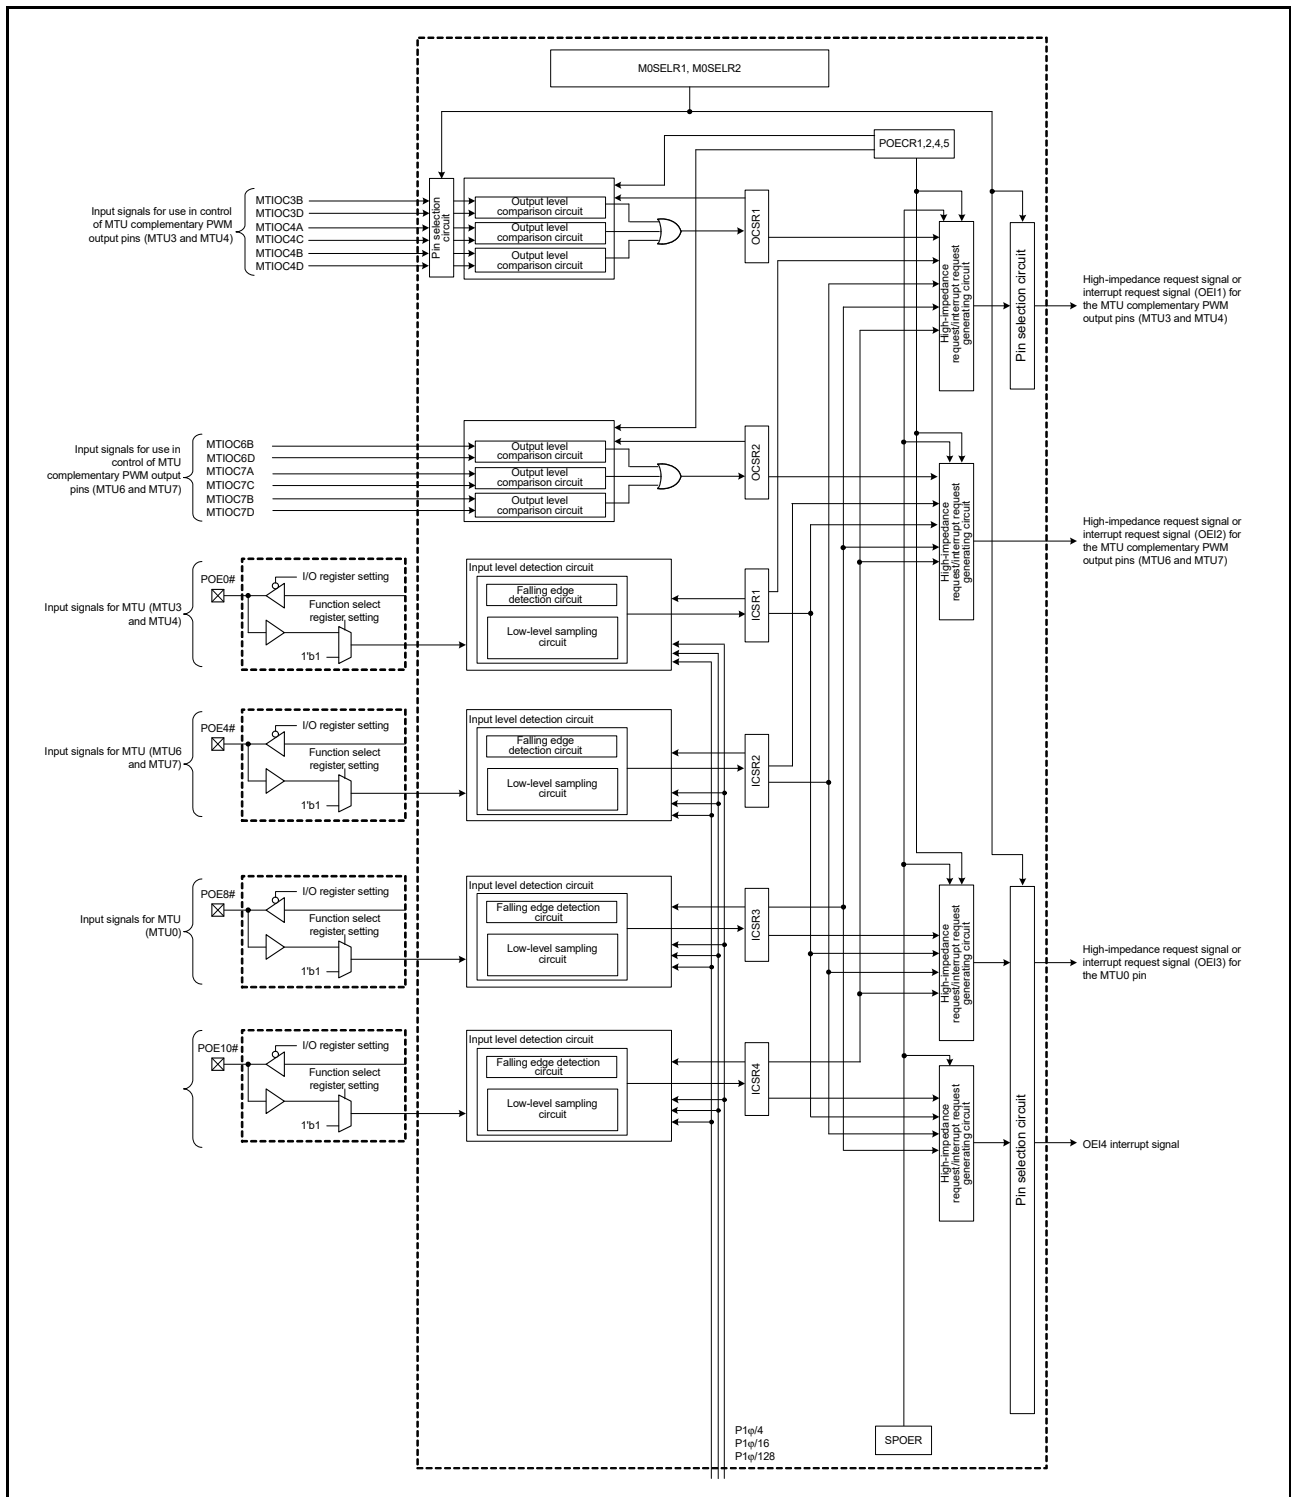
M0SELR1, M0SELR2

POECR1,2,4,5

Input signals for use in control of MTU complementary PWM output pins (MTU3 and MTU4)

MTIOC3B
MTIOC3D
MTIOC4A
MTIOC4C
MTIOC4B
MTIOC4D

Pin selection circuit

Output level comparison circuit
Output level comparison circuit
Output level comparison circuit

OCSR1

High-impedance request/interrupt request generating circuit

Pin selection circuit

High-impedance request signal or interrupt request signal (OEI1) for the MTU complementary PWM output pins (MTU3 and MTU4)

Input signals for use in control of MTU complementary PWM output pins (MTU6 and MTU7)

MTIOC6B
MTIOC6D
MTIOC7A
MTIOC7C
MTIOC7B
MTIOC7D

Output level comparison circuit
Output level comparison circuit
Output level comparison circuit

OCSR2

High-impedance request/interrupt request generating circuit

High-impedance request signal or interrupt request signal (OEI2) for the MTU complementary PWM output pins (MTU6 and MTU7)

Input signals for MTU (MTU3 and MTU4)

POE0#
I/O register setting
Function select register setting
1'b1

Input level detection circuit
Falling edge detection circuit
Low-level sampling circuit

ICSR1

Input signals for MTU (MTU6 and MTU7)

POE4#
I/O register setting
Function select register setting
1'b1

Input level detection circuit
Falling edge detection circuit
Low-level sampling circuit

ICSR2

Input signals for MTU (MTU0)

POE8#
I/O register setting
Function select register setting
1'b1

Input level detection circuit
Falling edge detection circuit
Low-level sampling circuit

ICSR3

High-impedance request/interrupt request generating circuit

High-impedance request signal or interrupt request signal (OEI3) for the MTU0 pin

POE10#
I/O register setting
Function select register setting
1'b1

Input level detection circuit
Falling edge detection circuit
Low-level sampling circuit

ICSR4

High-impedance request/interrupt request generating circuit

Pin selection circuit

OEI4 interrupt signal

P1φ/4
P1φ/16
P1φ/128

SPOER